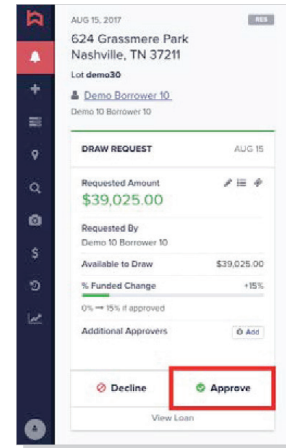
AUG 15, 2017

RES

624 Grassmere Park
Nashville, TN 37211

Lot demo30

Demo Borrower 10

Demo 10 Borrower 10

DRAW REQUEST

AUG 15

Requested Amount

$39,025.00

Requested By

Demo 10 Borrower 10

Available to Draw

$39,025.00

% Funded Change

+15%

0% → 15% if approved

Additional Approvers

Add

Decline

Approve

View Loan